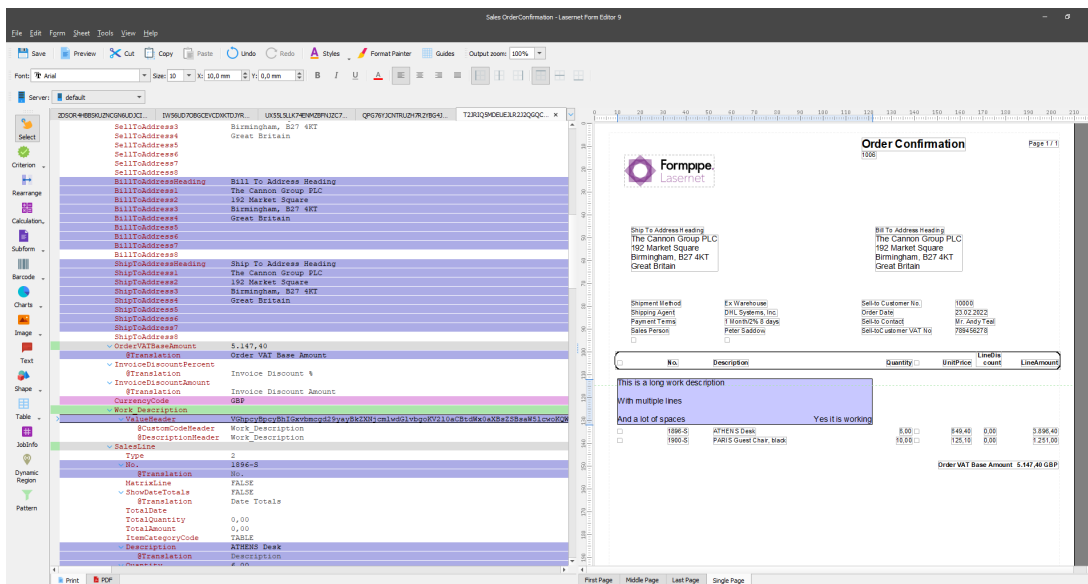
Sales OrderConfirmation - Lasernet Form Editor 9

File Edit Form Sheet Tools View Help

Save Preview Cut Copy Paste Undo Redo Styles Format Painter Guides Output zoom: 100%

Font: Arial Size: 10 X: 10,0 mm Y: 0,0 mm B I U A

Server: default

Select
Criterion
Rearrange
Calculation
Subform
Barcode
Charts
Image
Text
Shape
Table
JobInfo
Dynamic Region
Pattern

2DSOR4HBBSKUZNCGN6UDJCI... IW56UD7OBGCEVCDXKTDJYR... UX35L5LLK74ENMZ8FNJ2C7... QPG76YJCNTRUZH7RZYBG4J... T2JRIQ5MDEUEJLR2JZQGQC...

| | |
|---|---|
| SellToAddress3 | Birmingham, B27 4KT |
| SellToAddress4 | Great Britain |
| SellToAddress5 | |
| SellToAddress6 | |
| SellToAddress7 | |
| SellToAddress8 | |
| BillToAddressHeading | Bill To Address Heading |
| BillToAddress1 | The Cannon Group PLC |
| BillToAddress2 | 192 Market Square |
| BillToAddress3 | Birmingham, B27 4KT |
| BillToAddress4 | Great Britain |
| BillToAddress5 | |
| BillToAddress6 | |
| BillToAddress7 | |
| BillToAddress8 | |
| ShipToAddressHeading | Ship To Address Heading |
| ShipToAddress1 | The Cannon Group PLC |
| ShipToAddress2 | 192 Market Square |
| ShipToAddress3 | Birmingham, B27 4KT |
| ShipToAddress4 | Great Britain |
| ShipToAddress5 | |
| ShipToAddress6 | |
| ShipToAddress7 | |
| ShipToAddress8 | |
| OrderVATBaseAmount | 5.147,40 |
| @Translation | Order VAT Base Amount |
| InvoiceDiscountPercent | |
| @Translation | Invoice Discount % |
| InvoiceDiscountAmount | |
| @Translation | Invoice Discount Amount |
| CurrencyCode | GBP |
| Work_Description | |
| ValueHeader | VGhpcyBpcyBhIGxvbmcgd29yayBkZXNjcmlwdGlvbgoKV21oIG11bHRpcGxlIGxpbmVzCgo |
| @CustomCodeHeader | Work_Description |
| @DescriptionHeader | Work_Description |
| SalesLine | |
| Type | 2 |
| No. | 1896-S |
| @Translation | No. |
| MatrixLine | FALSE |
| ShowDateTotals | FALSE |
| @Translation | Date Totals |
| TotalDate | |
| TotalQuantity | 0,00 |
| TotalAmount | 0,00 |
| ItemCategoryCode | TABLE |
| Description | ATHENS Desk |
| @Translation | Description |

Order Confirmation
1006
Page 1 / 1

Formpipe. Lasernet

Ship To Address Heading
The Cannon Group PLC
192 Market Square
Birmingham, B27 4KT
Great Britain

Bill To Address Heading
The Cannon Group PLC
192 Market Square
Birmingham, B27 4KT
Great Britain

| | | | |
|---|---|---|---|
| Shipment Method | Ex Warehouse | Sell-to Customer No. | 10000 |
| Shipping Agent | DHL Systems, Inc. | Order Date | 23.02.2022 |
| Payment Terms | 1 Month/2% 8 days | Sell-to Contact | Mr. Andy Teal |
| Sales Person | Peter Saddow | Sell-toCustomer VAT No | 789456278 |

| No. | Description | Quantity | UnitPrice | LineDiscount | LineAmount |
|---|---|---|---|---|---|
| 1896-S | ATHENS Desk | 8,00 | 649,40 | 0,00 | 3.896,40 |
| 1900-S | PARIS Guest Chair, black | 10,00 | 125,10 | 0,00 | 1.251,00 |

This is a long work description

With multiple lines

And a lot of spaces Yes it is working

Order VAT Base Amount 5.147,40 GBP

Print PDF
First Page Middle Page Last Page Single Page